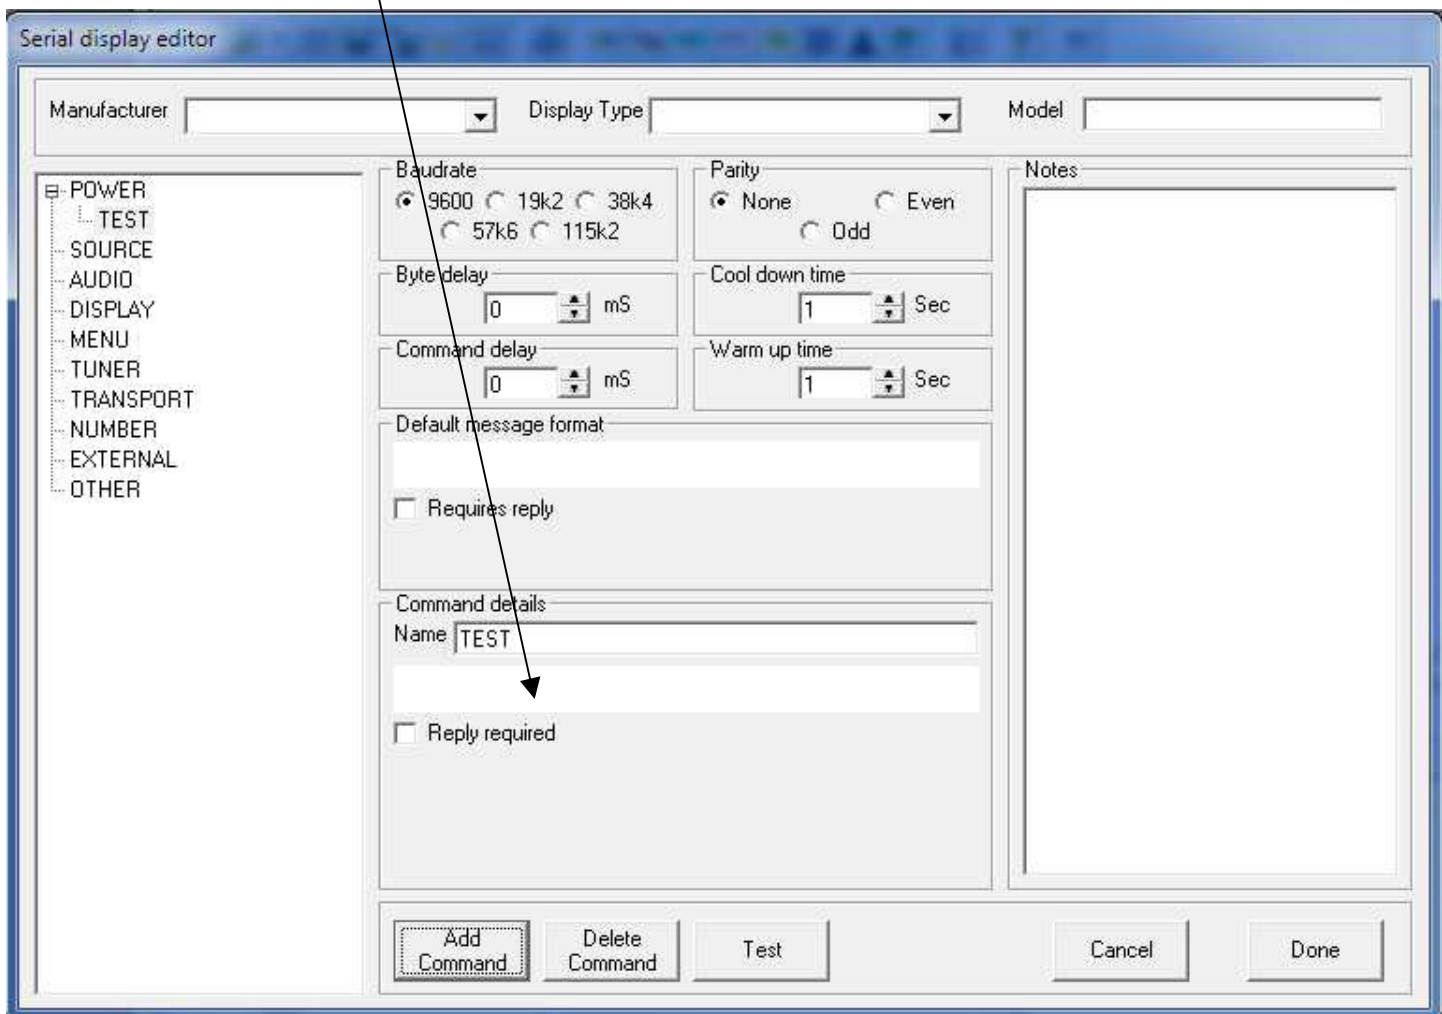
Serial display editor

Manufacturer

Display Type

Model

POWER
TEST
SOURCE
AUDIO
DISPLAY
MENU
TUNER
TRANSPORT
NUMBER
EXTERNAL
OTHER

Baudrate
9600 19k2 38k4
57k6 115k2

Parity
None Even
Odd

Byte delay
0 mS

Cool down time
1 Sec

Command delay
0 mS

Warm up time
1 Sec

Default message format

Requires reply

Command details
Name TEST

Reply required

Notes

Add Command

Delete Command

Test

Cancel

Done